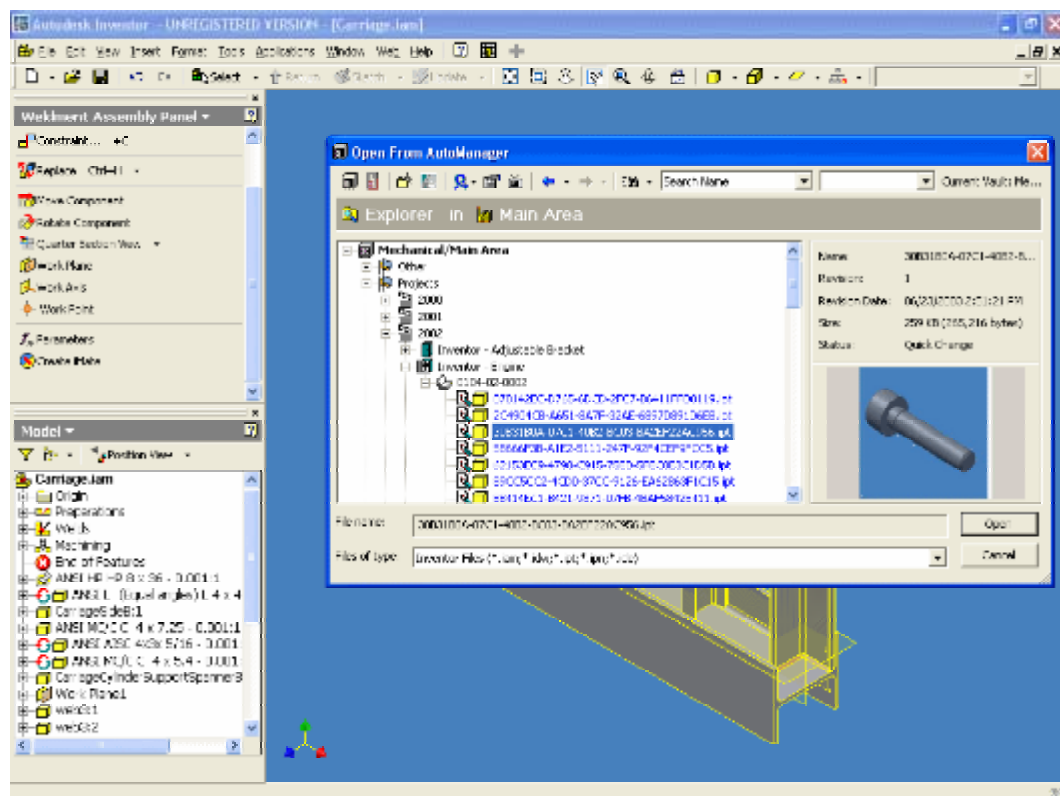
Autodesk Inventor - UNREGISTERED VERSION - [Carriage.iam]

File Edit View Insert Format Tools Applications Window Web Help

Select Return Sketch Update

Weldment Assembly Panel

Constraint... C

Replace Ctrl+H

Move Component

Rotate Component

Quarter Section View

Work Plane

Work Axis

Work Point

Parameters

Create iMate

Model

Position View

Carriage.iam

Origin

Preparations

Welds

Machining

End of Features

ANSI HP - 8 x 36 - 0.001:1

ANSI L (Equal angles) 1 x 4

CarriageSideB:1

ANSI MC/C 4 x 7.25 - 0.001:1

ANSI A36 4x3x 5/16 - 0.001

ANSI MC/C 4 x 5.4 - 0.001

CarriageCylinder SupportSpanner3

Work Plane1

web3:1

web3:2

Open From AutoManager

Search Name

Current Vault: Me...

Explorer in Main Area

Mechanical/Main Area

Other

Projects

2000

2001

2002

Inventor - Adjustable Bracket

Inventor - Engine

0104-02-0002

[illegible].ipt

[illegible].ipt

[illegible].ipt

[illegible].ipt

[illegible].ipt

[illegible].ipt

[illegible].ipt

Name 20031016-07C1-4082-B...

Revision 1

Revision Date 06/23/2003 2:01:21 PM

Size 259 KB (265,216 bytes)

Status Quick Change

File name: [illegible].ipt

Files of type: Inventor Files (*.iam;*.idw;*.ipt;*.ipn;*.ide)

Open

Cancel